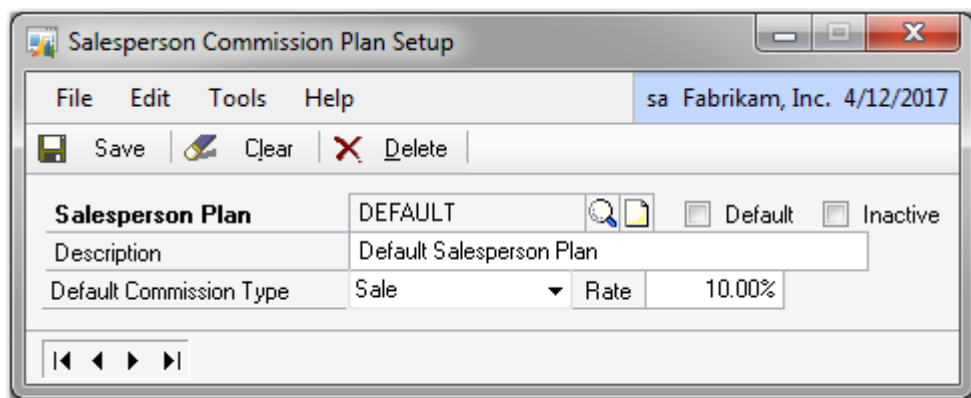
Salesperson Commission Plan Setup

File Edit Tools Help

sa Fabrikam, Inc. 4/12/2017

Save Clear Delete

Salesperson Plan DEFAULT Default Inactive

Description Default Salesperson Plan

Default Commission Type Sale Rate 10.00%